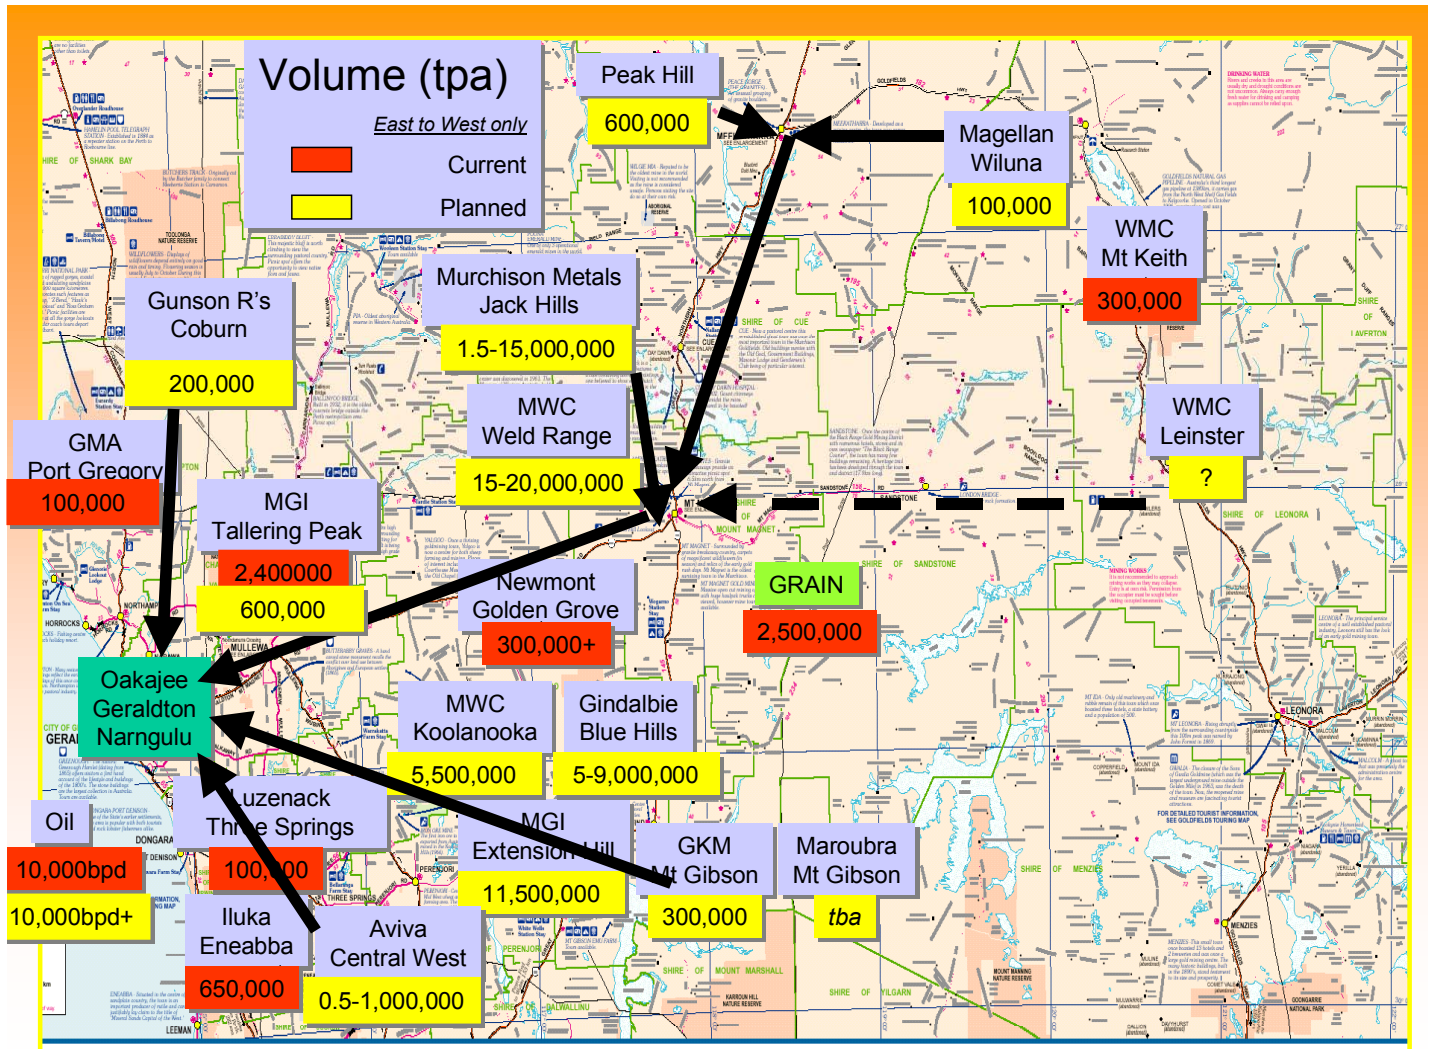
Volume (tpa)

East to West only

Current

Planned

Peak Hill

600,000

Magellan Wiluna

100,000

WMC Mt Keith

300,000

Murchison Metals Jack Hills

1.5-15,000,000

Gunson R's Coburn

200,000

MWC Weld Range

15-20,000,000

WMC Leinster

?

GMA Port Gregory

100,000

MGI Tallering Peak

2,400000

600,000

Newmont Golden Grove

300,000+

GRAIN

2,500,000

Oakajee Geraldton Narngulu

MWC Koolanooka

5,500,000

Gindalbie Blue Hills

5-9,000,000

Luzenack Three Springs

100,000

Oil

10,000bpd

10,000bpd+

MGI Extension Hill

11,500,000

GKM Mt Gibson

300,000

Maroubra Mt Gibson

tba

Iluka Eneabba

650,000

Aviva Central West

0.5-1,000,000

SHIRE OF CUE

SHIRE OF SANDSTONE

SHIRE OF LEONORA

LEONORA

SHIRE OF MENZIES

MENZIES

SHIRE OF MOUNT MARSHALL

SHIRE OF YILGARN

MOUNT MAGNET

SANDSTONE

CUE

GERALDTON

LEEMAN

THREE SPRINGS

PERENJORI

MULLEWA

NORTHAMPTON

DONGARA